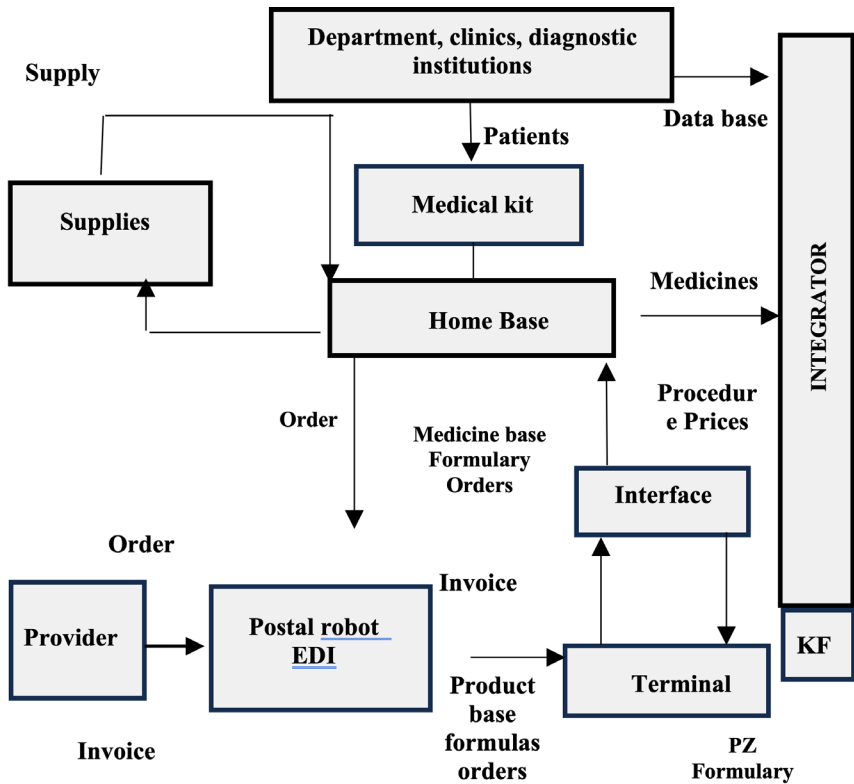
Department, clinics, diagnostic institutions

Supply

Data base

Patients

Supplies

Medical kit

INTEGRATOR

Medicines

Home Base

Procedur e Prices

Order

Medicine base Formulary Orders

Interface

Order

Invoice

Provider

Postal robot EDI

KF

Terminal

Product base formulas orders

Invoice

PZ Formulary